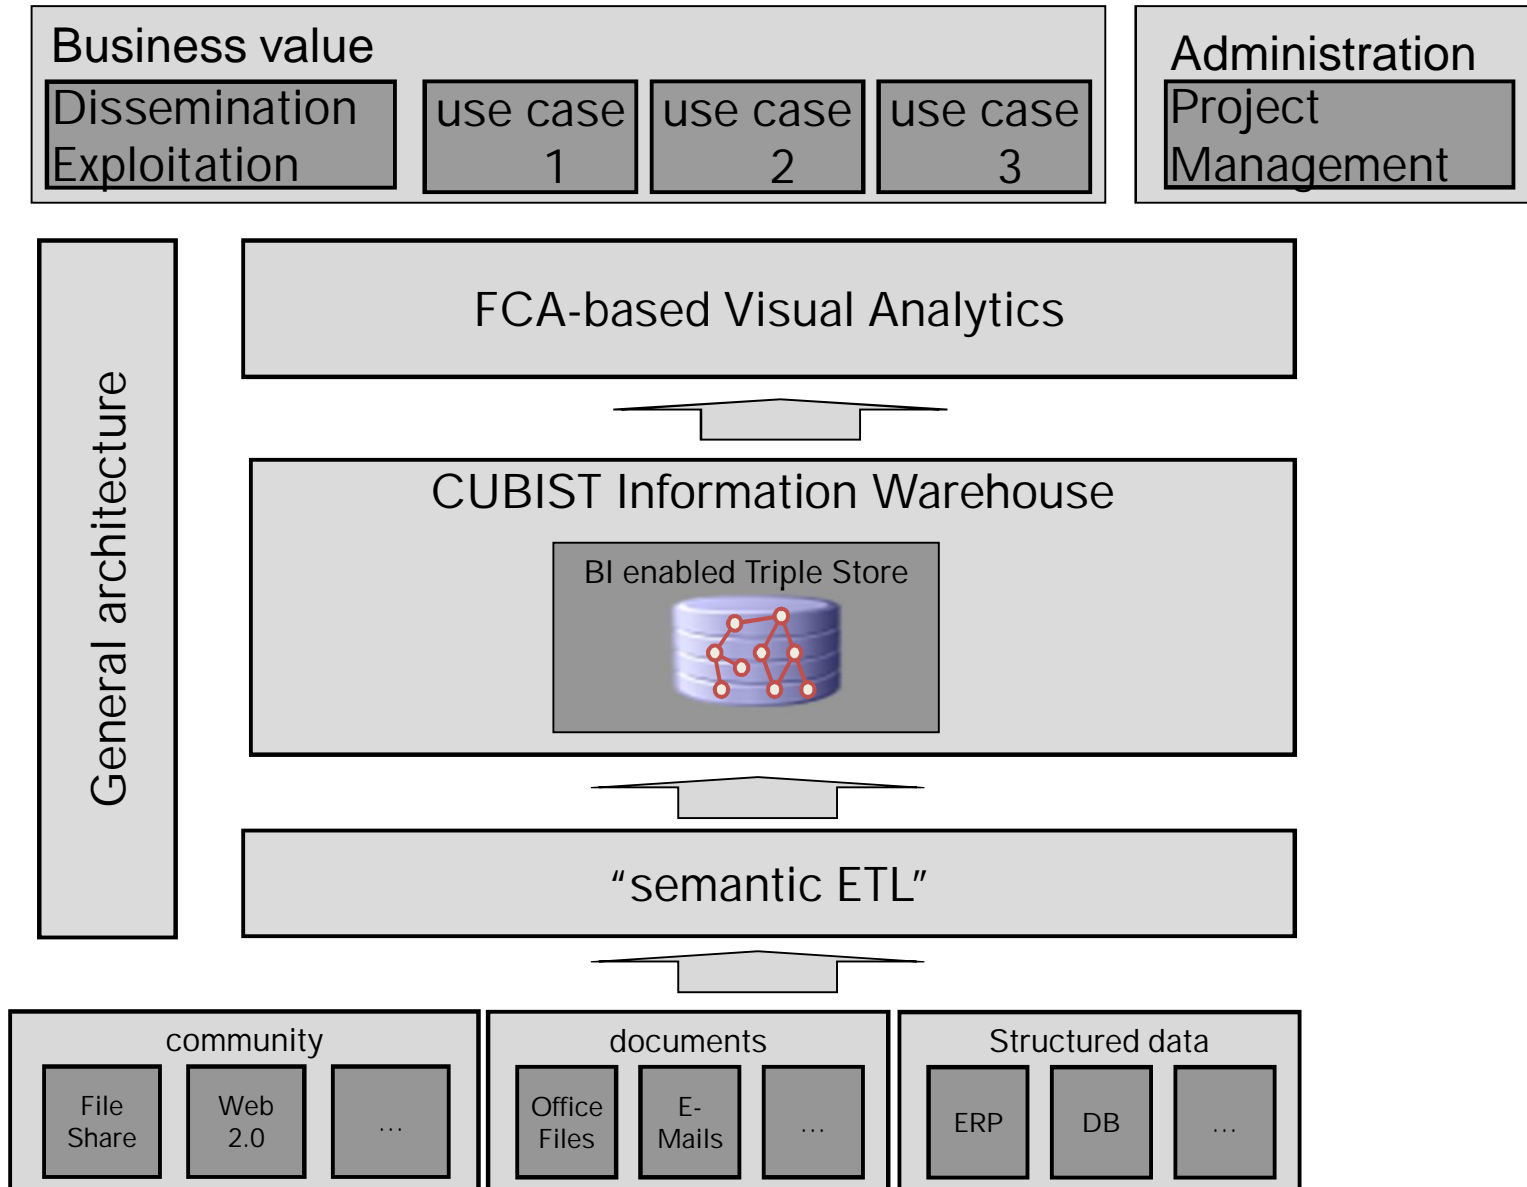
Business value

Dissemination
Exploitation

use case 1

use case 2

use case 3

Administration

Project
Management

General architecture

FCA-based Visual Analytics

CUBIST Information Warehouse

BI enabled Triple Store

“semantic ETL”

community

File Share

Web 2.0

…

documents

Office Files

E-Mails

…

Structured data

ERP

DB

…